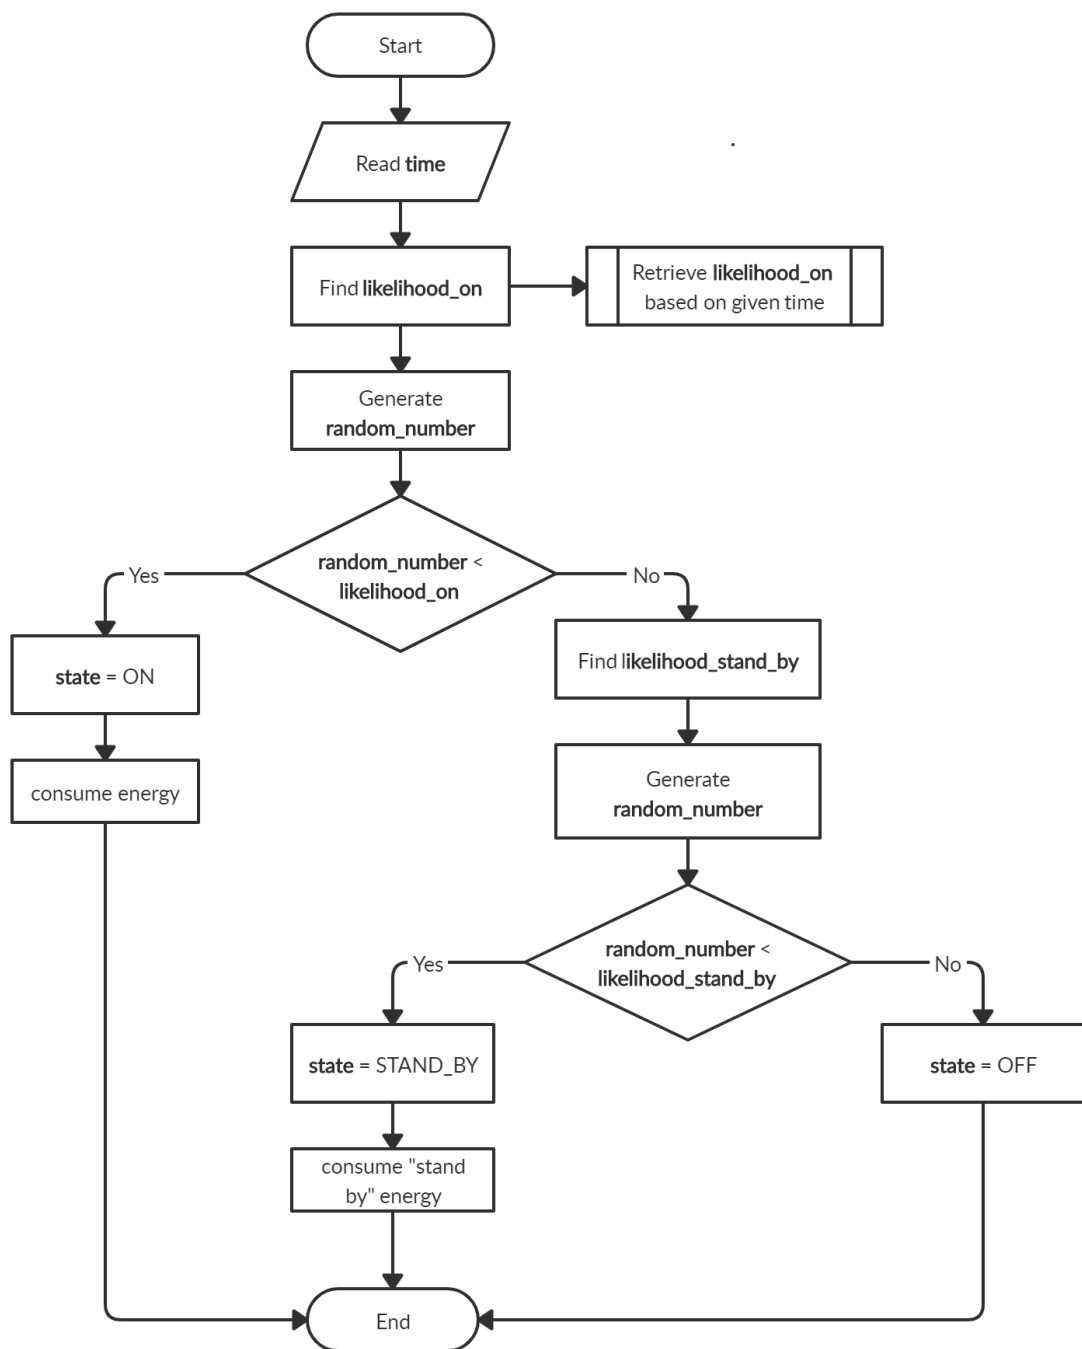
Start

Read time

Find likelihood_on

Retrieve likelihood_on based on given time

Generate random_number

random_number < likelihood_on

Yes

No

state = ON

consume energy

Find likelihood_stand_by

Generate random_number

random_number < likelihood_stand_by

Yes

No

state = STAND_BY

consume "stand by" energy

state = OFF

End